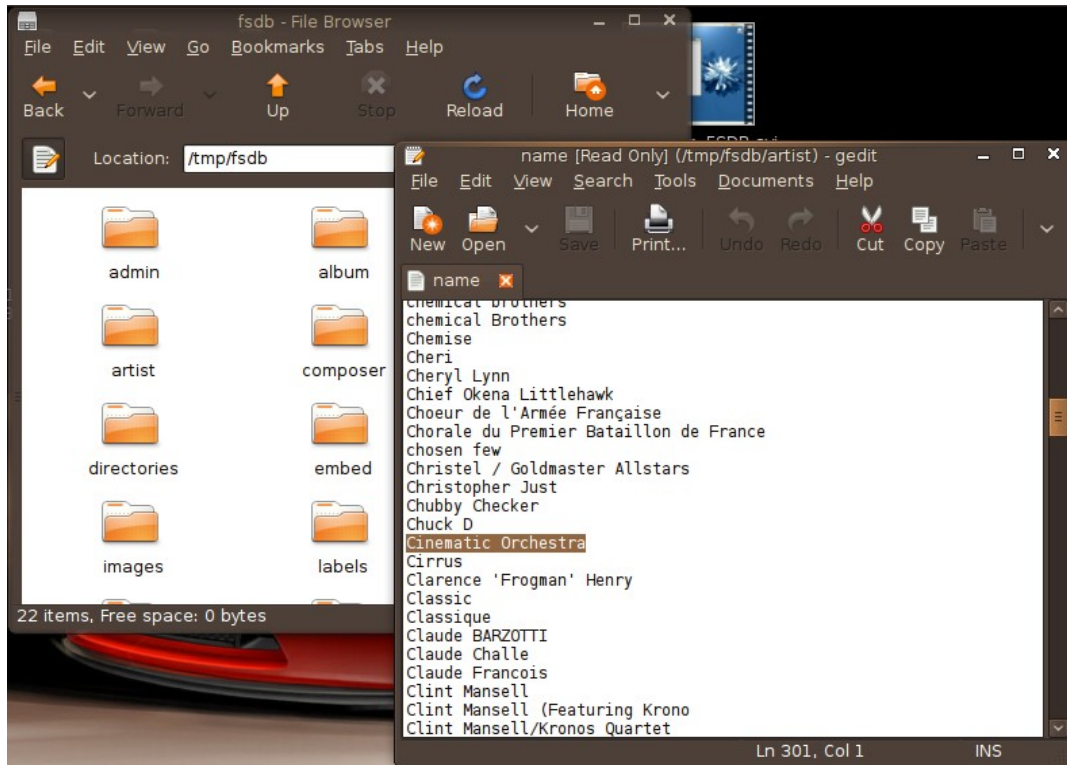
fsdb - File Browser

File Edit View Go Bookmarks Tabs Help

Back Forward Up Stop Reload Home

Location: /tmp/fsdb

admin album

artist composer

directories embed

images labels

22 items, Free space: 0 bytes

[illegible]

name [Read Only] (/tmp/fsdb/artist) - gedit

File Edit View Search Tools Documents Help

New Open Save Print... Undo Redo Cut Copy Paste

name

chemical Brothers
chemical Brothers
Chemise
Cheri
Cheryl Lynn
Chief Okena Littlehawk
Choeur de l'Armée Française
Chorale du Premier Bataillon de France
chosen few
Christel / Goldmaster Allstars
Christopher Just
Chubby Checker
Chuck D
Cinematic Orchestra
Cirrus
Clarence 'Frogman' Henry
Classic
Classique
Claude BARZOTTI
Claude Challe
Claude Francois
Clint Mansell
Clint Mansell (Featuring Krono
Clint Mansell/Kronos Quartet

Ln 301, Col 1 INS